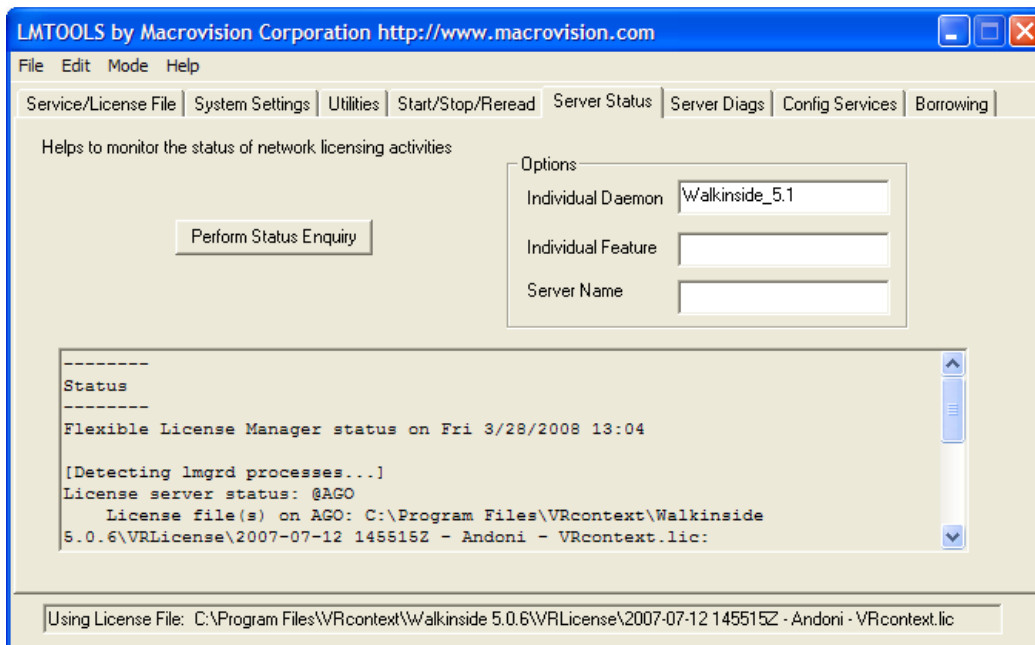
LMTOOLS by Macrovision Corporation http://www.macrovision.com

File Edit Mode Help

Service/License File | System Settings | Utilities | Start/Stop/Reread | Server Status | Server Diags | Config Services | Borrowing

Helps to monitor the status of network licensing activities

Perform Status Enquiry

Options

Individual Daemon Walkinside_5.1

Individual Feature

Server Name

--------
Status
--------
Flexible License Manager status on Fri 3/28/2008 13:04

[Detecting lmgrd processes...]
License server status: @AGO
License file(s) on AGO: C:\Program Files\VRcontext\Walkinside 5.0.6\VRLicense\2007-07-12 145515Z - Andoni - VRcontext.lic:

Using License File: C:\Program Files\VRcontext\Walkinside 5.0.6\VRLicense\2007-07-12 145515Z - Andoni - VRcontext.lic